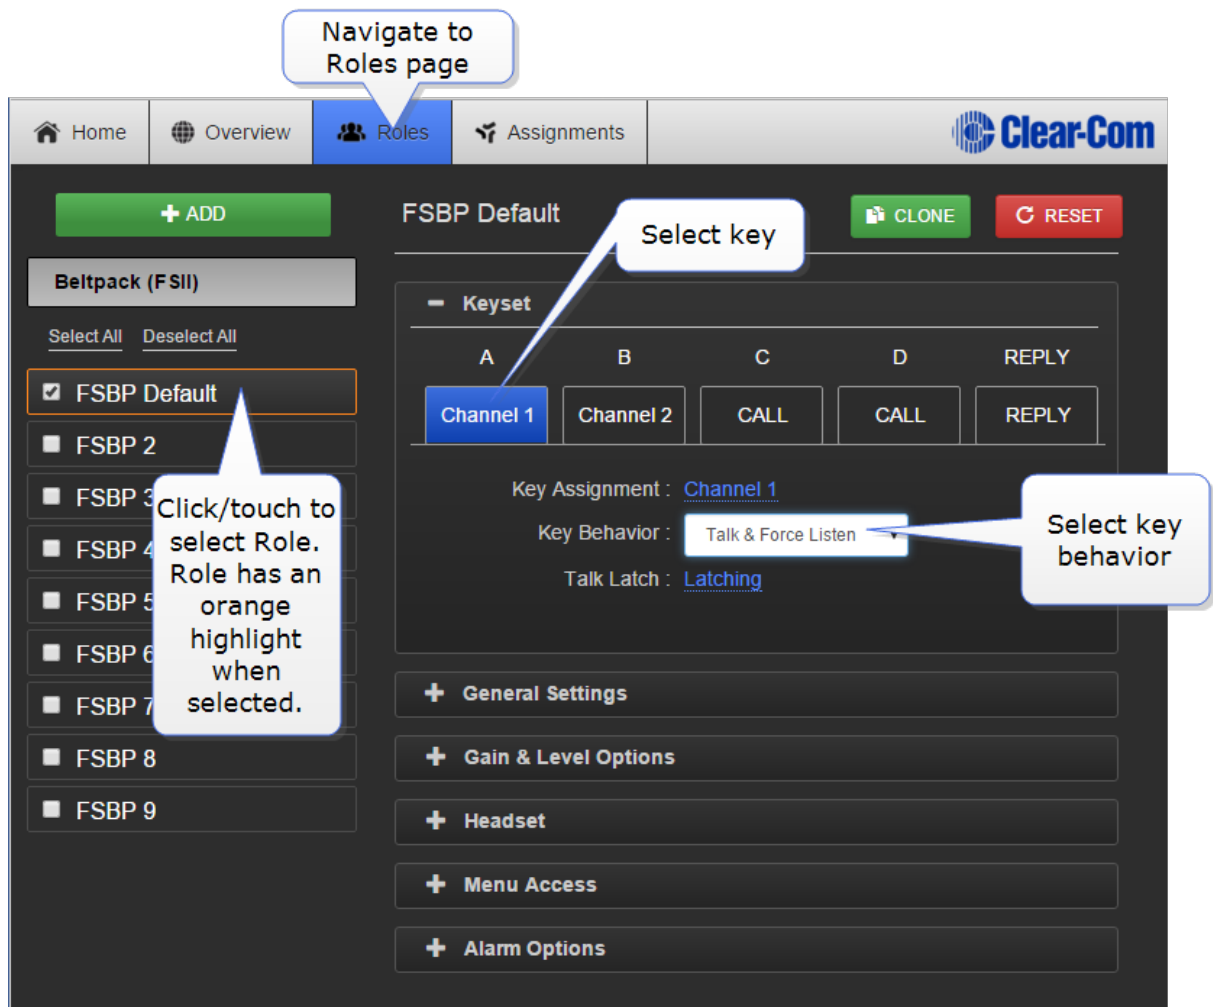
Navigate to Roles page

Home | Overview | Roles | Assignments

Clear-Com

+ ADD

Beltpack (FSII)

Select All  Deselect All

FSBP Default
FSBP 2
FSBP 3
FSBP 4
FSBP 5
FSBP 6
FSBP 7
FSBP 8
FSBP 9

Click/touch to select Role. Role has an orange highlight when selected.

FSBP Default

Select key

CLONE  RESET

− Keyset

| A | B | C | D | REPLY |
|---|---|---|---|---|
| Channel 1 | Channel 2 | CALL | CALL | REPLY |

Key Assignment : Channel 1
Key Behavior : Talk & Force Listen
Talk Latch : Latching

Select key behavior

+ General Settings
+ Gain & Level Options
+ Headset
+ Menu Access
+ Alarm Options